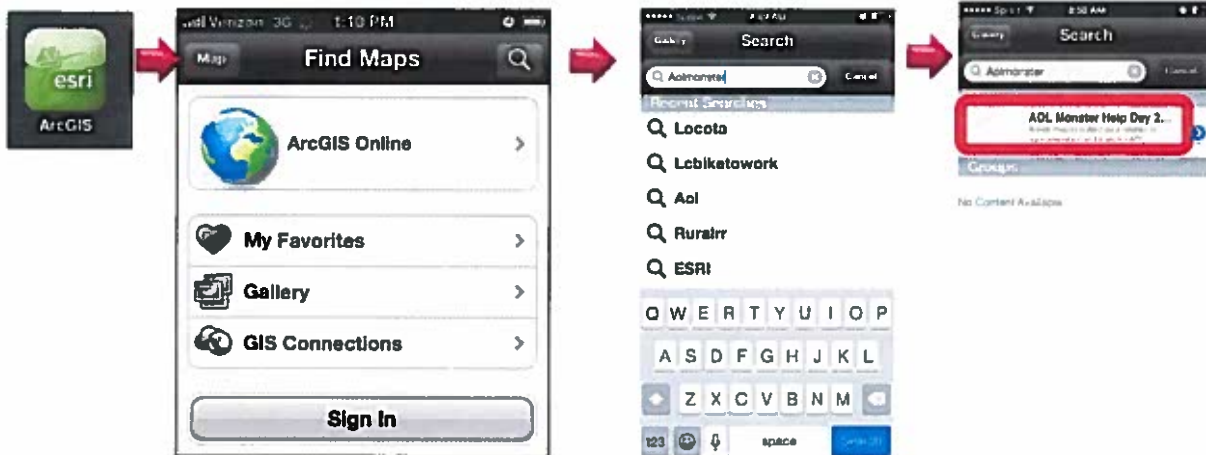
esri
ArcGIS

Verizon 3G 1:10 PM
Map
Find Maps
ArcGIS Online
My Favorites
Gallery
GIS Connections
Sign In

Gallery
Search
Aolmonster
Cancel
Recent Searches
Locoto
Lcbiketowork
Aol
Ruralrr
ESRI
Q W E R T Y U I O P
A S D F G H J K L
Z X C V B N M
123
space
Search

Sprint 8:58 AM
Gallery
Search
Aolmonster
Cancel
AOL Monster Help Day 2...
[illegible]
Groups
No Content Available